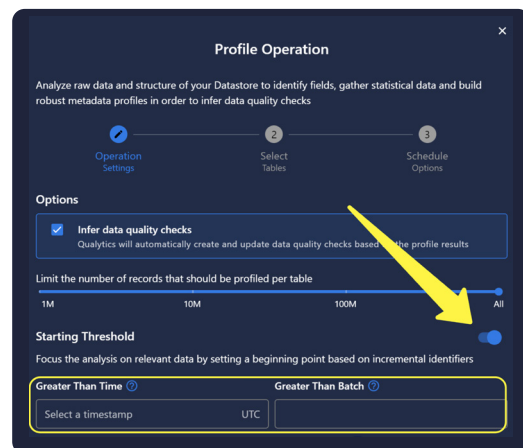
Profile Operation

Analyze raw data and structure of your Datastore to identify fields, gather statistical data and build robust metadata profiles in order to infer data quality checks

Operation Settings

2 Select Tables

3 Schedule Options

Options

Infer data quality checks
Qualytics will automatically create and update data quality checks based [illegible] the profile results

Limit the number of records that should be profiled per table

1M 10M 100M All

Starting Threshold

Focus the analysis on relevant data by setting a beginning point based on incremental identifiers

Greater Than Time

Select a timestamp UTC

Greater Than Batch